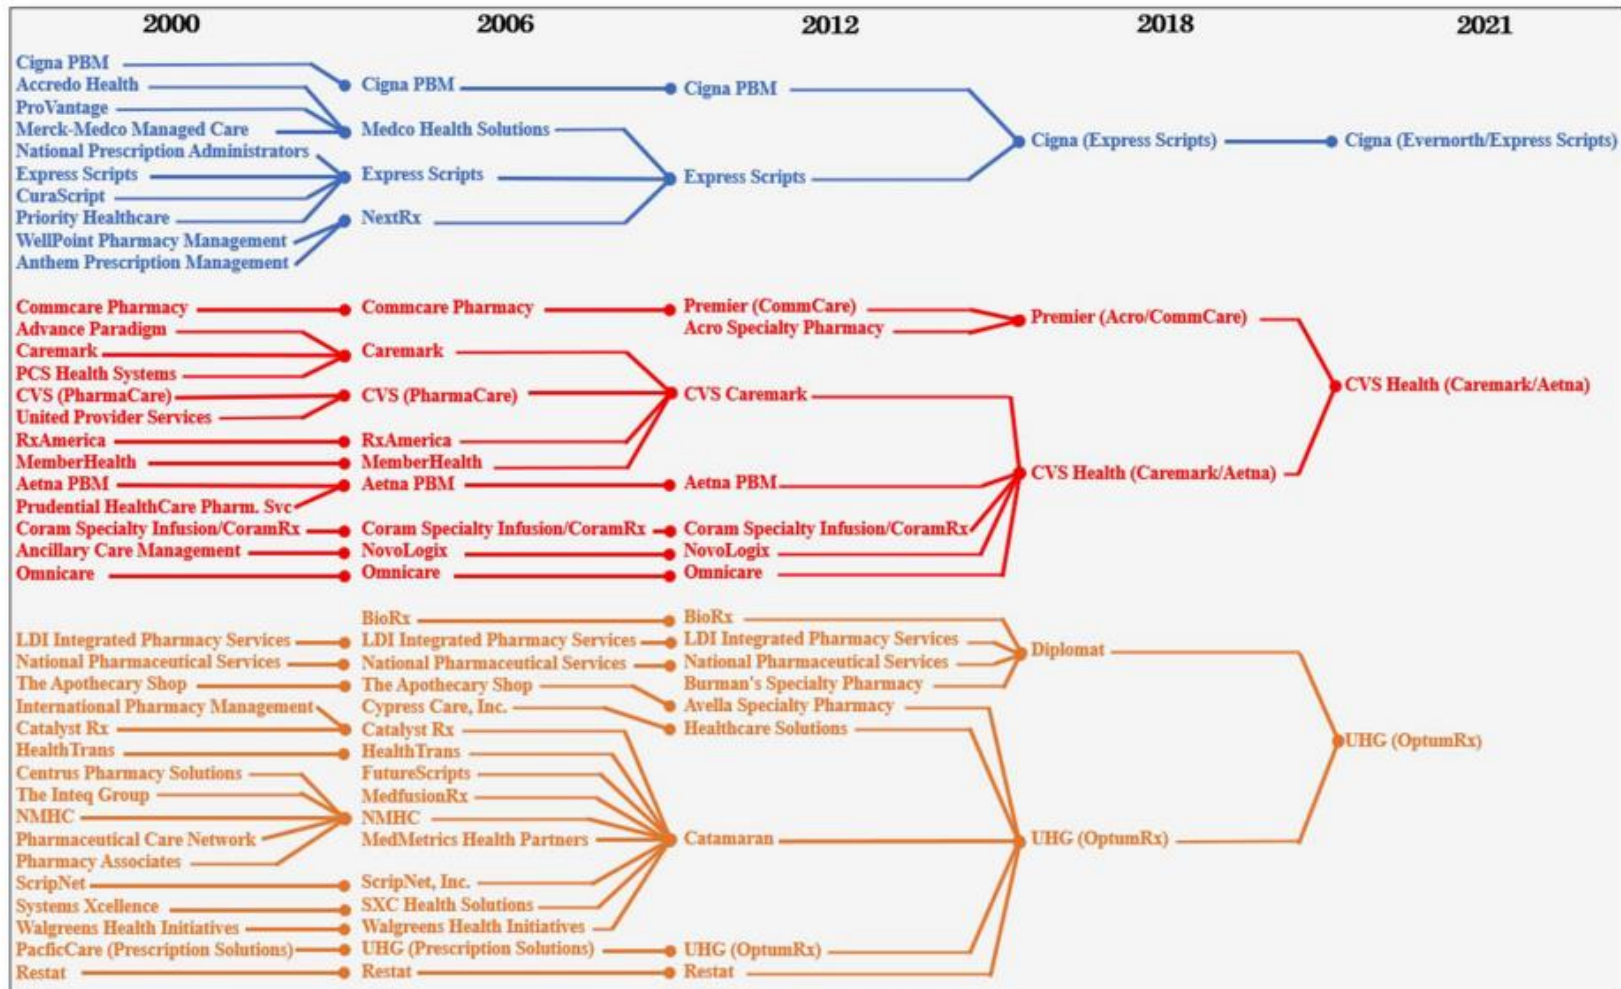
2000
2006
2012
2018
2021

Cigna PBM
Accredo Health
ProVantage
Merck-Medco Managed Care
National Prescription Administrators
Express Scripts
CuraScript
Priority Healthcare
WellPoint Pharmacy Management
Anthem Prescription Management

Cigna PBM
Medco Health Solutions
Express Scripts
NextRx

Cigna PBM
Express Scripts

Cigna (Express Scripts)

Cigna (Evernorth/Express Scripts)

Commcare Pharmacy
Advance Paradigm
Caremark
PCS Health Systems
CVS (PharmaCare)
United Provider Services
RxAmerica
MemberHealth
Aetna PBM
Prudential HealthCare Pharm. Svc
Coram Specialty Infusion/CoramRx
Ancillary Care Management
Omnicare

Commcare Pharmacy
Caremark
CVS (PharmaCare)
RxAmerica
MemberHealth
Aetna PBM
Coram Specialty Infusion/CoramRx
NovoLogix
Omnicare

Premier (CommCare)
Acro Specialty Pharmacy
CVS Caremark
Aetna PBM
Coram Specialty Infusion/CoramRx
NovoLogix
Omnicare

Premier (Acro/CommCare)
CVS Health (Caremark/Aetna)

CVS Health (Caremark/Aetna)

LDI Integrated Pharmacy Services
National Pharmaceutical Services
The Apothecary Shop
International Pharmacy Management
Catalyst Rx
HealthTrans
Centrus Pharmacy Solutions
The Inteq Group
NMHC
Pharmaceutical Care Network
Pharmacy Associates
ScripNet
Systems Xcellence
Walgreens Health Initiatives
PacficCare (Prescription Solutions)
Restat

BioRx
LDI Integrated Pharmacy Services
National Pharmaceutical Services
The Apothecary Shop
Cypress Care, Inc.
Catalyst Rx
HealthTrans
FutureScripts
MedfusionRx
NMHC
MedMetrics Health Partners
ScripNet, Inc.
SXC Health Solutions
Walgreens Health Initiatives
UHG (Prescription Solutions)
Restat

BioRx
LDI Integrated Pharmacy Services
National Pharmaceutical Services
Burman's Specialty Pharmacy
Avella Specialty Pharmacy
Healthcare Solutions
Catamaran
UHG (OptumRx)
Restat

Diplomat
UHG (OptumRx)

UHG (OptumRx)